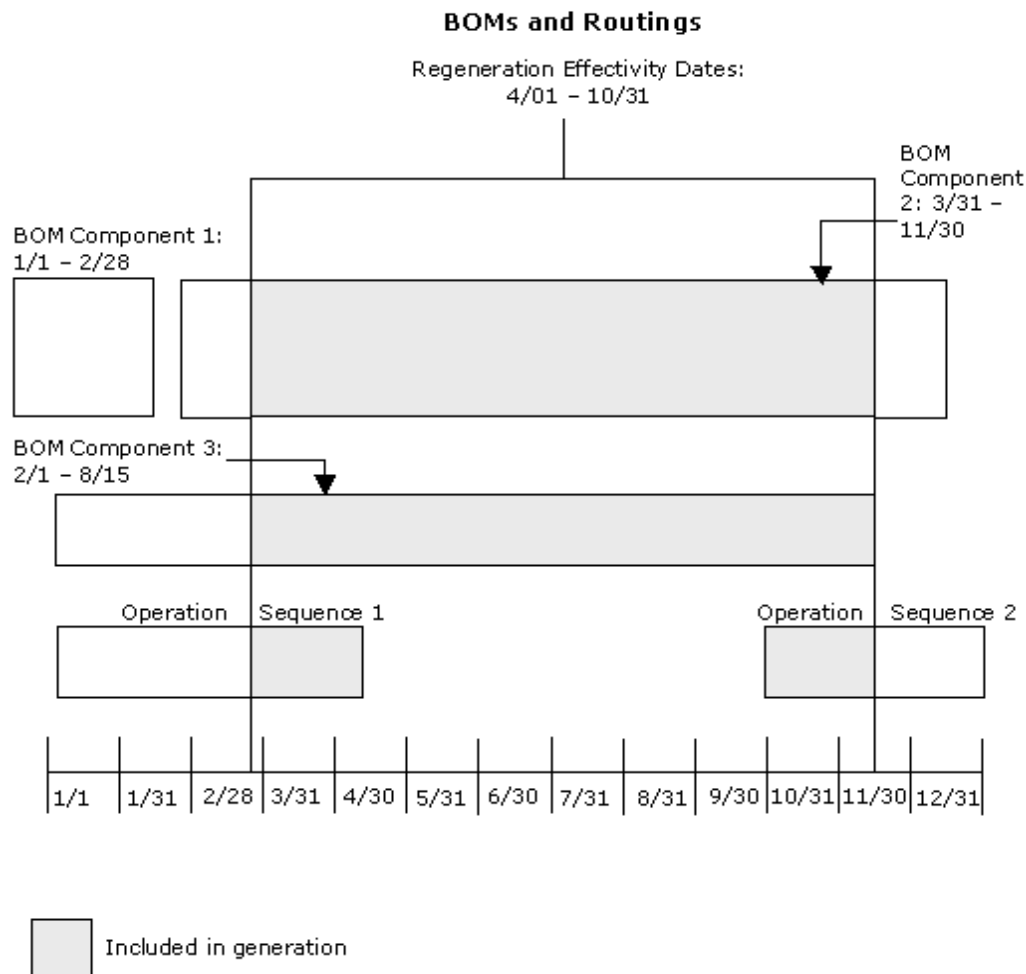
BOMs and Routings

Regeneration Effectivity Dates: 4/01 – 10/31

BOM Component 2: 3/31 – 11/30

BOM Component 1: 1/1 – 2/28

BOM Component 3: 2/1 – 8/15

Operation Sequence 1

Operation Sequence 2

1/1 1/31 2/28 3/31 4/30 5/31 6/30 7/31 8/31 9/30 10/31 11/30 12/31

Included in generation